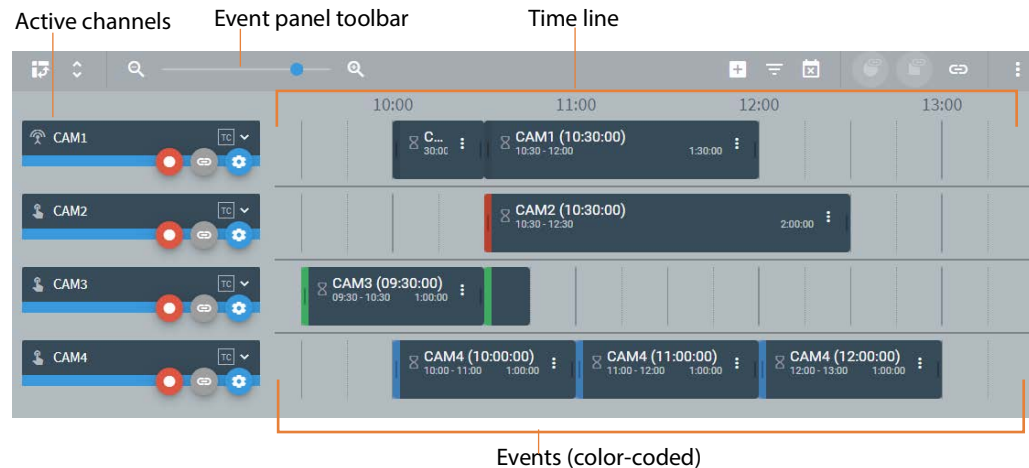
Active channels
Event panel toolbar
Time line

10:00
11:00
12:00
13:00

CAM1 TC
C...
30:00
CAM1 (10:30:00)
10:30 - 12:00
1:30:00

CAM2 TC
CAM2 (10:30:00)
10:30 - 12:30
2:00:00

CAM3 TC
CAM3 (09:30:00)
09:30 - 10:30
1:00:00

CAM4 TC
CAM4 (10:00:00)
10:00 - 11:00
1:00:00
CAM4 (11:00:00)
11:00 - 12:00
1:00:00
CAM4 (12:00:00)
12:00 - 13:00
1:00:00

Events (color-coded)